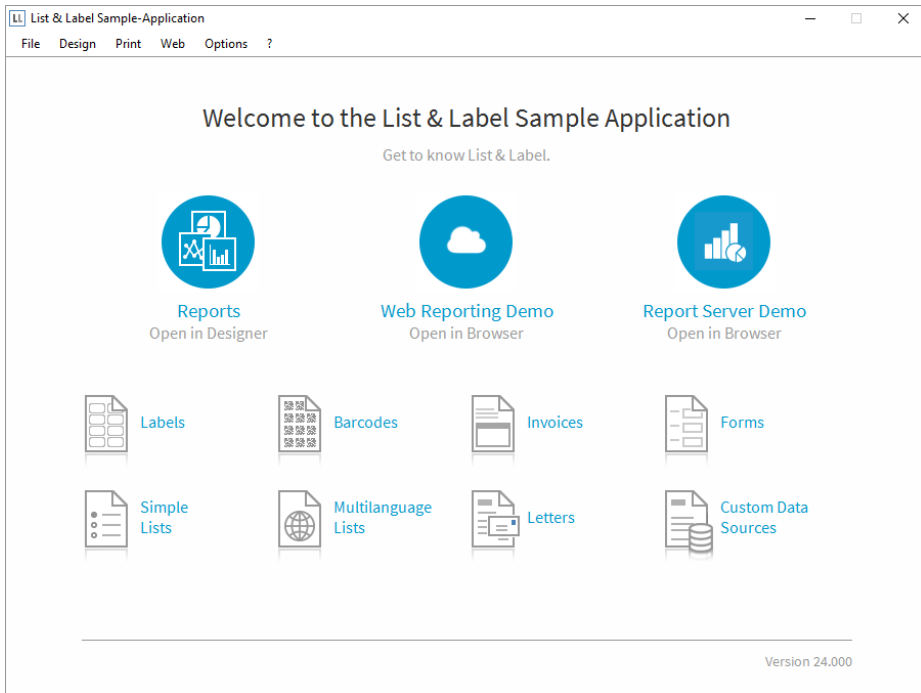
LL List & Label Sample-Application

File Design Print Web Options ?

Welcome to the List & Label Sample Application

Get to know List & Label.

Reports
Open in Designer

Web Reporting Demo
Open in Browser

Report Server Demo
Open in Browser

Labels

Barcodes

Invoices

Forms

Simple Lists

Multilanguage Lists

Letters

Custom Data Sources

Version 24.000